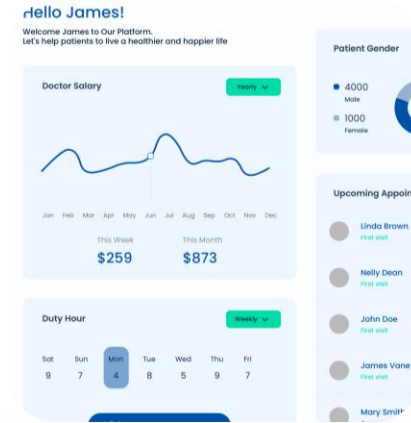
Hello James!

Welcome James to Our Platform.
Let's help patients to live a healthier and happier life

Doctor Salary

Yearly

Jan Feb Mar Apr May Jun Jul Aug Sep Oct Nov Dec

This Week
$259

This Month
$873

Duty Hour

Weekly

| Sat | Sun | Mon | Tue | Wed | Thu | Fri |
|---|---|---|---|---|---|---|
| 9 | 7 | 4 | 8 | 5 | 9 | 7 |

Patient Gender

4000
Male

1000
Female

Upcoming Appoin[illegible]

Linda Brown
First visit

Nelly Dean
First visit

John Doe
First visit

James Vane
First visit

Mary Smit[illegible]